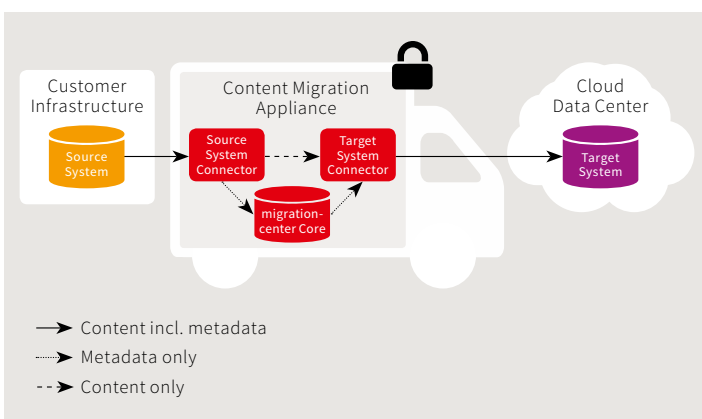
Customer Infrastructure

Source System

Content Migration Appliance

Source System Connector

Target System Connector

migration-center Core

Cloud Data Center

Target System

Content incl. metadata

Metadata only

Content only